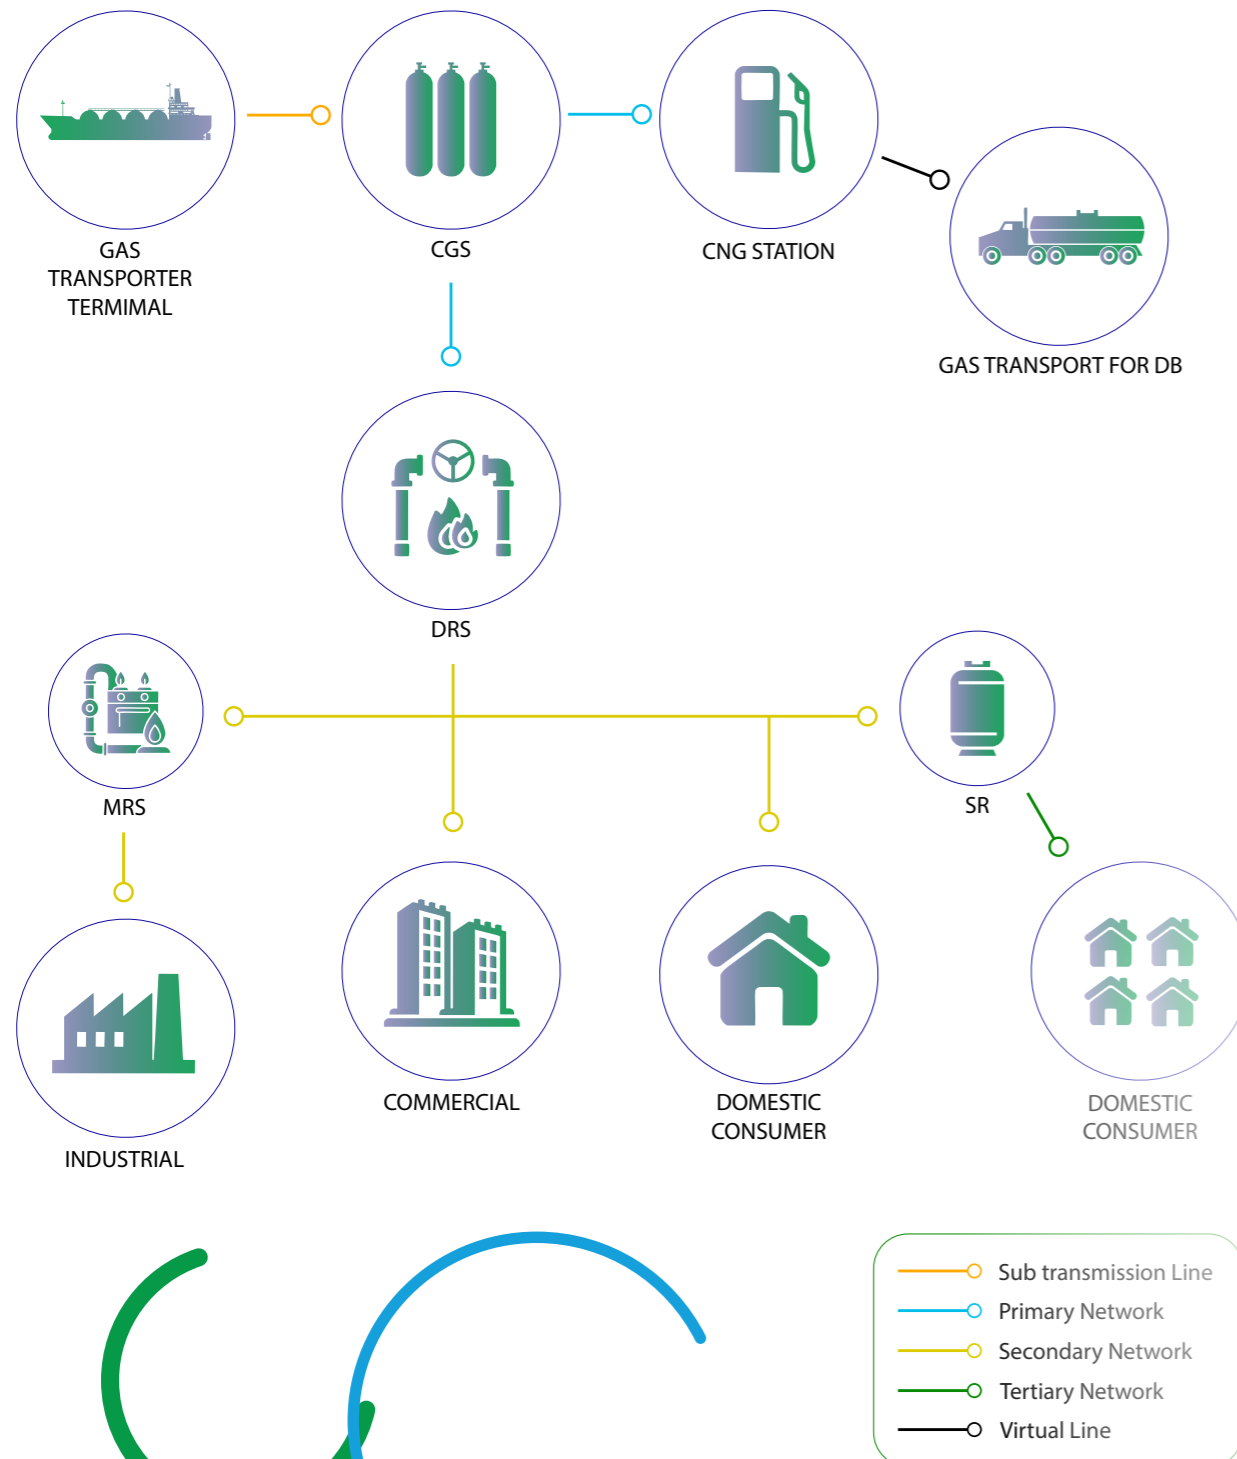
GAS TRANSPORTER TERMIMAL

CGS

CNG STATION

GAS TRANSPORT FOR DB

DRS

MRS

SR

INDUSTRIAL

COMMERCIAL

DOMESTIC CONSUMER

DOMESTIC CONSUMER

Sub transmission Line
Primary Network
Secondary Network
Tertiary Network
Virtual Line